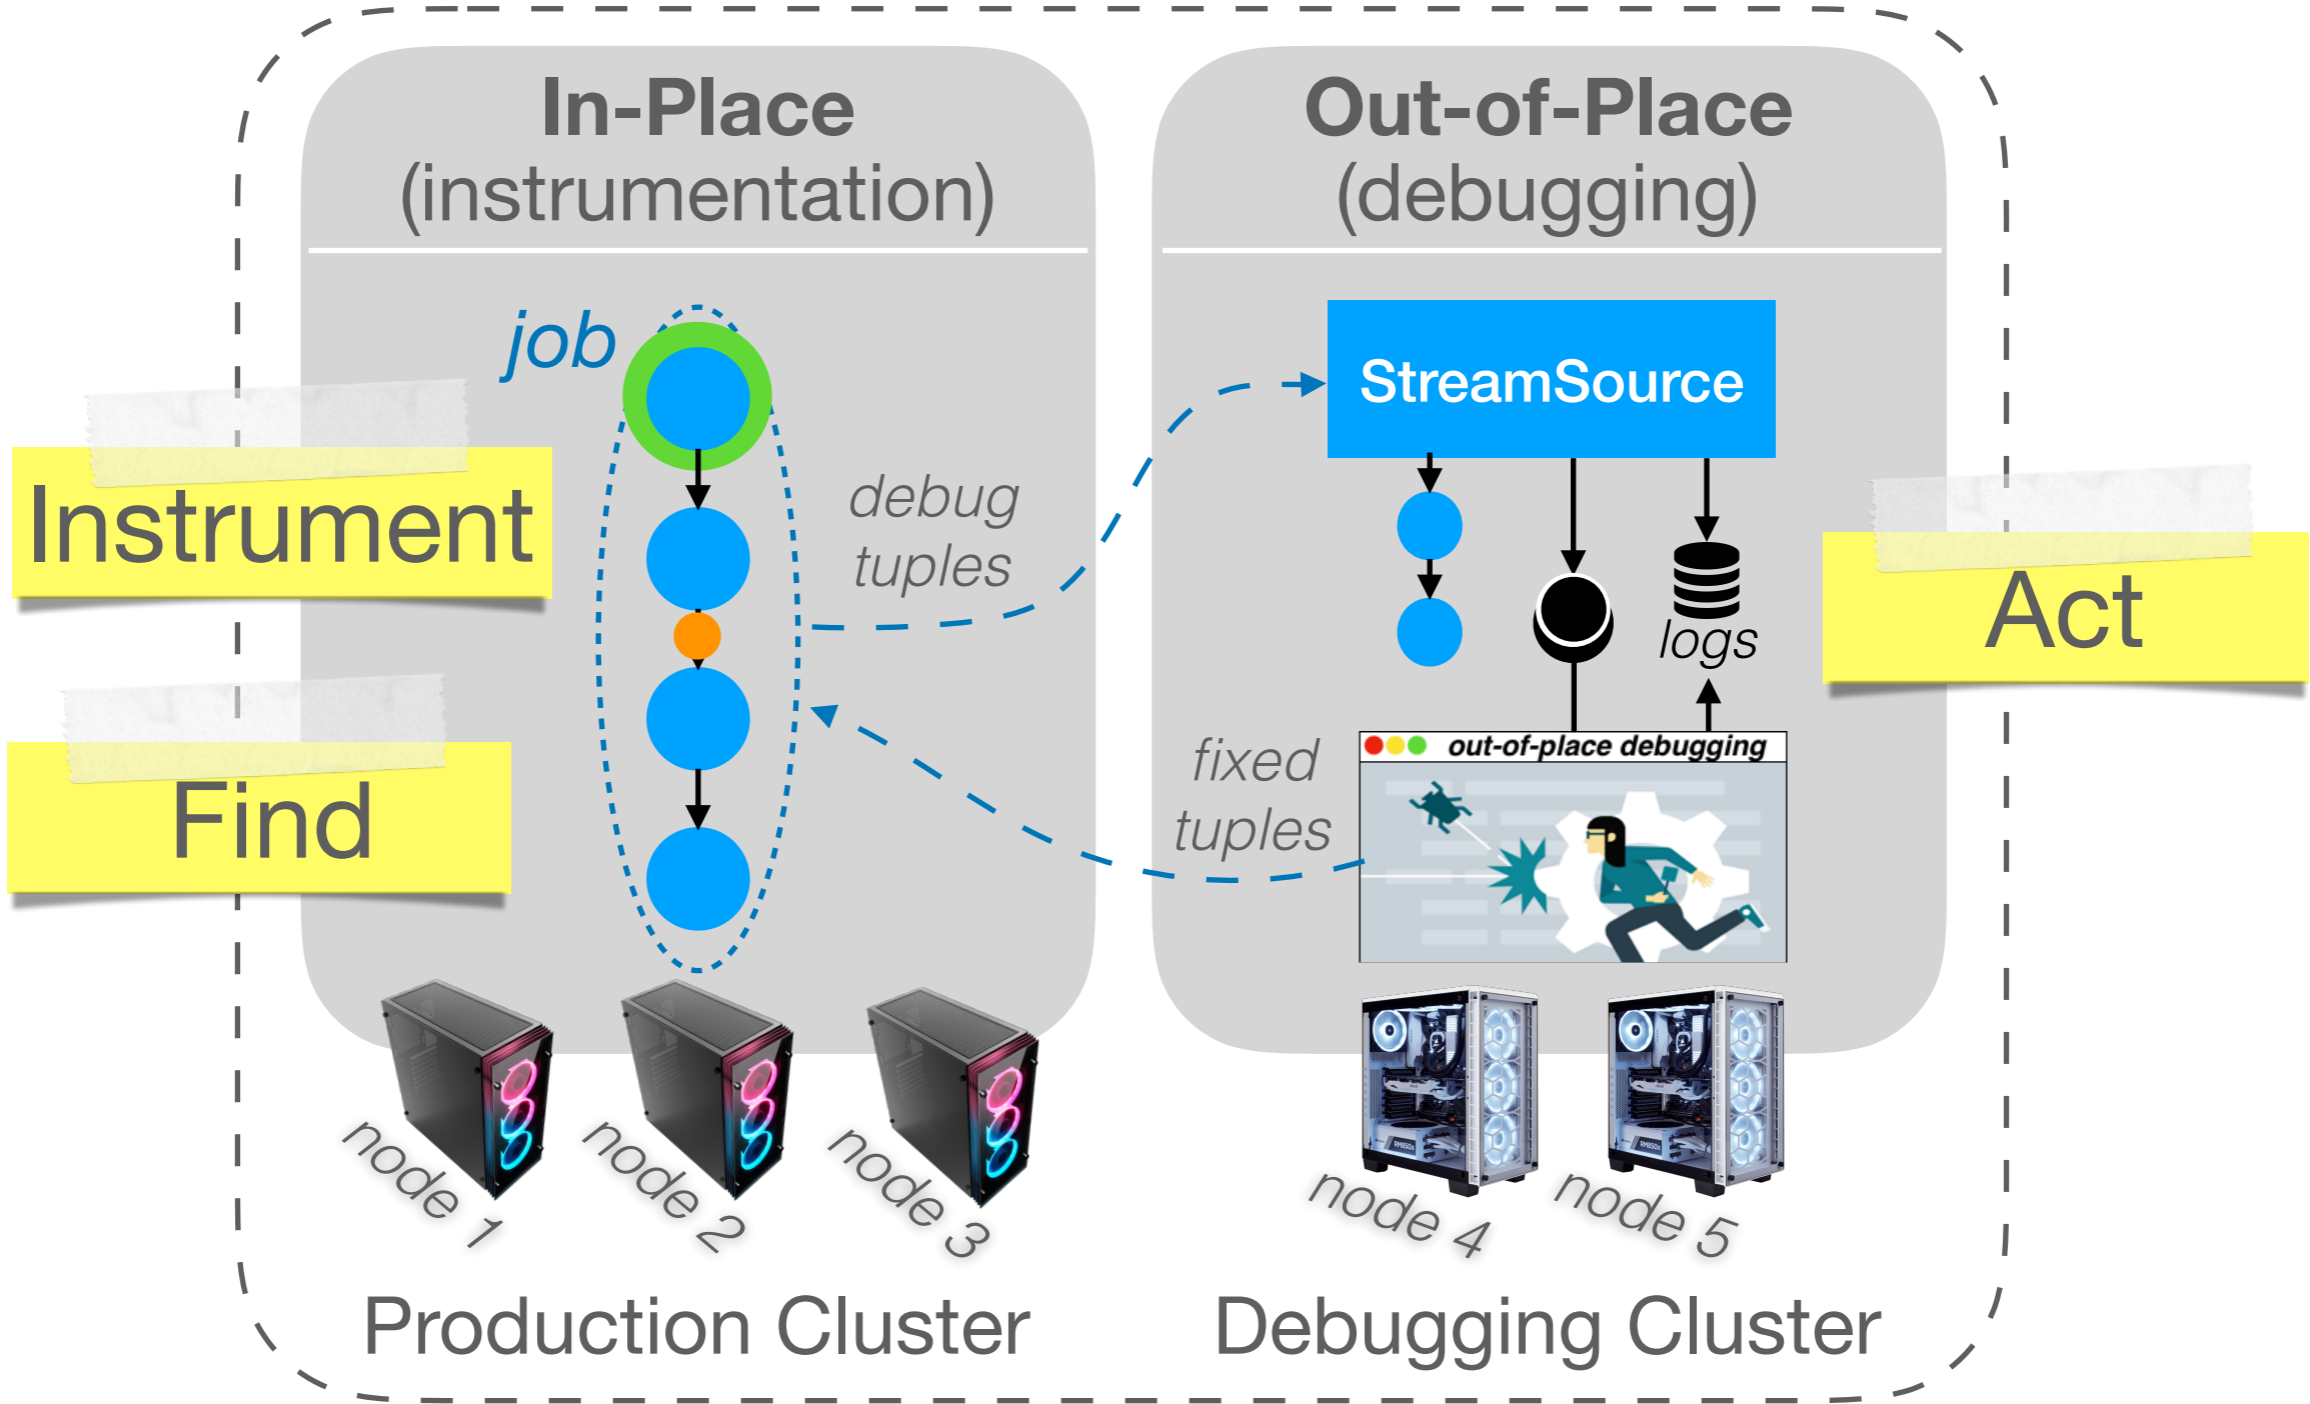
In-Place
(instrumentation)

Out-of-Place
(debugging)

job

Instrument

Find

debug tuples

StreamSource

logs

Act

fixed tuples

out-of-place debugging

node 1
node 2
node 3
node 4
node 5

Production Cluster

Debugging Cluster